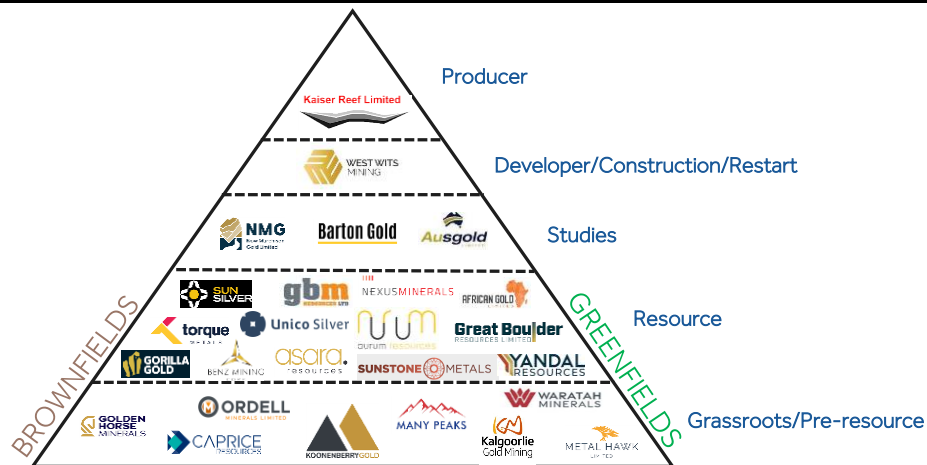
Producer

Kaiser Reef Limited

Developer/Construction/Restart

WEST WITS MINING

Studies

NMG

Barton Gold

Ausgold

Resource

SUN SILVER

gbm RESOURCES LTD

NEXUS MINERALS

AFRICAN GOLD

torque METALS

Unico Silver

aurum RESOURCES

Great Boulder RESOURCES LIMITED

GORILLA GOLD

BENZ MINING

asara RESOURCES

SUNSTONE METALS

YANDAL RESOURCES

Grassroots/Pre-resource

GOLDEN HORSE MINERALS

ORDELL MINERALS LIMITED

CAPRICE RESOURCES

KOONENBERRYGOLD

MANY PEAKS

WARATAH MINERALS

Kalgoorlie Gold Mining

METAL HAWK LIMITED

BROWNFIELDS

GREENFIELDS